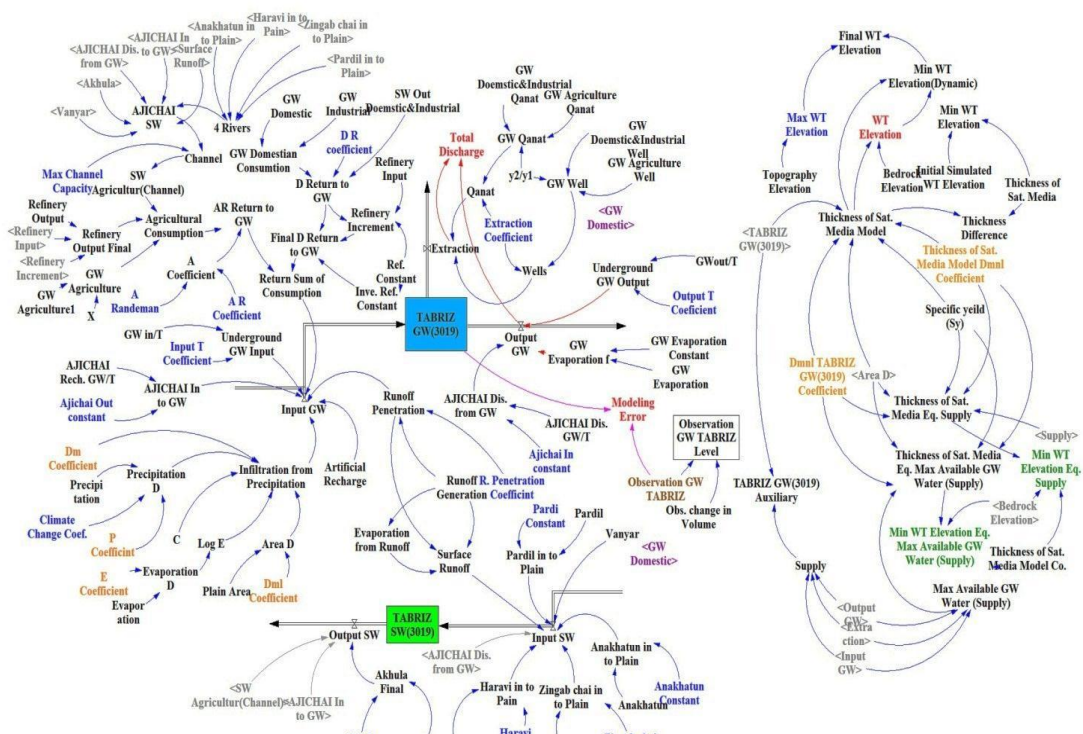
<Anakhatun in to Plain>
<Haravi in to Pain>
<Zingab chai in to Plain>
<AJICHAI In to GW>
<AJICHAI Dis. from GW>
<Surface Runoff>
<Pardil in to Plain>
<Akhula>
<Vanyar>
AJICHAI SW
4 Rivers
GW Domestic
GW Industrial
SW Out Doemstic&Industrial
Channel
GW Domestian Consumtion
D R coefficient
Max Channel Capacity
SW Agricultur(Channel)
D Return to GW
Refinery Input
Refinery Output
<Refinery Input>
Refinery Output Final
Agricultural Consumption
AR Return to GW
Refinery Increment
<Refinery Increment>
GW Agriculture
A Coefficient
Final D Return to GW
Return Sum of Consumption
Ref. Constant
Inve. Ref. Constant
GW Agriculture1
X
A Randeman
A R Coefficient
GW Doemstic&Industrial Qanat
GW Agriculture Qanat
GW Qanat
Total Discharge
GW Doemstic&Industrial Well
GW Agriculture Well
y2/y1
GW Well
Qanat
Extraction Coefficient
<GW Domestic>
Extraction
Wells
Final WT Elevation
Min WT Elevation(Dynamic)
Max WT Elevation
WT Elevation
Min WT Elevation
Topography Elevation
Bedrock Elevation
Initial Simulated WT Elevation
Thickness of Sat. Media
<TABRIZ GW(3019)>
Thickness of Sat. Media Model
Thickness Difference
Thickness of Sat. Media Model Dmnl Coefficient
GWout/T
Underground GW Output
Output T Coeficient
GW in/T
Underground GW Input
Input T Coefficient
TABRIZ GW(3019)
Output GW
GW Evaporation f
GW Evaporation Constant
GW Evaporation
Specific yeild (Sy)
Dmnl TABRIZ GW(3019) Coefficient
<Area D>
Thickness of Sat. Media Eq. Supply
AJICHAI Rech. GW/T
AJICHAI In to GW
Ajichai Out constant
Input GW
Runoff Penetration
AJICHAI Dis. from GW
AJICHAI Dis. GW/T
Ajichai In constant
Modeling Error
Observation GW TABRIZ Level
<Supply>
Thickness of Sat. Media Eq. Max Available GW Water (Supply)
Min WT Elevation Eq. Supply
Dm Coefficient
Precipitation
Precipitation D
Infiltration from Precipitation
Artificial Recharge
Runoff Generation
R. Penetration Coefficient
Observation GW TABRIZ
Obs. change in Volume
TABRIZ GW(3019) Auxiliary
<Bedrock Elevation>
Climate Change Coef.
P Coefficient
C
Log E
Area D
Evaporation from Runoff
Surface Runoff
Pardi Constant
Pardil
Vanyar
Pardil in to Plain
<GW Domestic>
Min WT Elevation Eq. Max Available GW Water (Supply)
Thickness of Sat. Media Model Co.
E Coefficient
Evaporation D
Evaporation
Plain Area
Dml Coefficient
Supply
Max Available GW Water (Supply)
TABRIZ SW(3019)
Output SW
Input SW
<AJICHAI Dis. from GW>
Anakhatun in to Plain
<Output GW>
<Extraction>
<Input GW>
Akhula Final
<SW Agricultur(Channel)>
<AJICHAI In to GW>
Haravi in to Pain
Zingab chai in to Plain
Anakhatun
Anakhatun Constant
Haravi